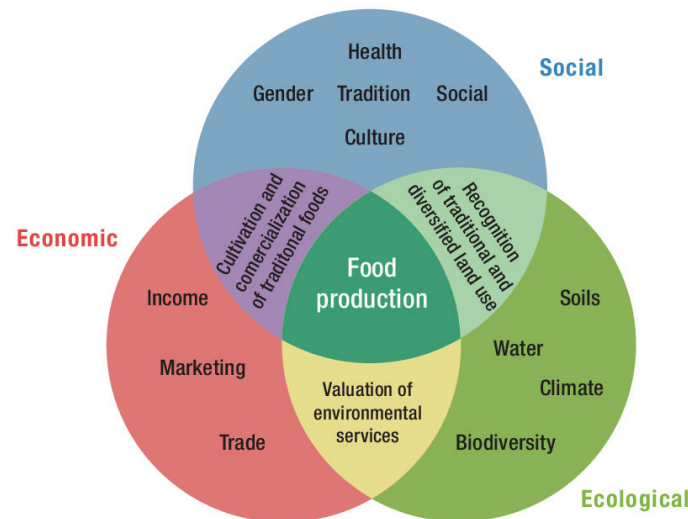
Social

Health

Gender Tradition Social

Culture

Economic

Cultivation and comercialization of traditonal foods

Recognition of traditional and diversified land use

Food production

Income

Marketing

Trade

Valuation of environmental services

Soils

Water

Climate

Biodiversity

Ecological